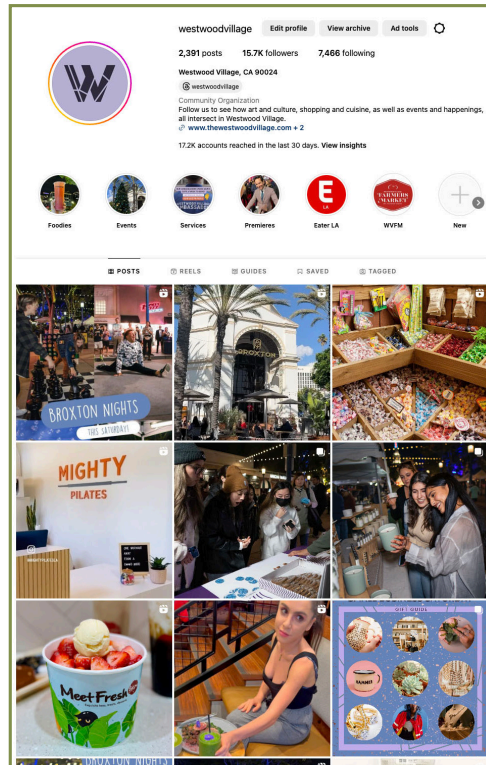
westwoodvillage Edit profile View archive Ad tools

2,391 posts 15.7K followers 7,466 following

Westwood Village, CA 90024

@ westwoodvillage

Community Organization

Follow us to see how art and culture, shopping and cuisine, as well as events and happenings, all intersect in Westwood Village.

www.thewestwoodvillage.com + 2

17.2K accounts reached in the last 30 days. View insights

Foodies Events Services Premieres Eater LA WVFM New

POSTS REELS GUIDES SAVED TAGGED

BROXTON NIGHTS

THIS SATURDAY

BROXTON

MIGHTY PILATES

Meet Fresh